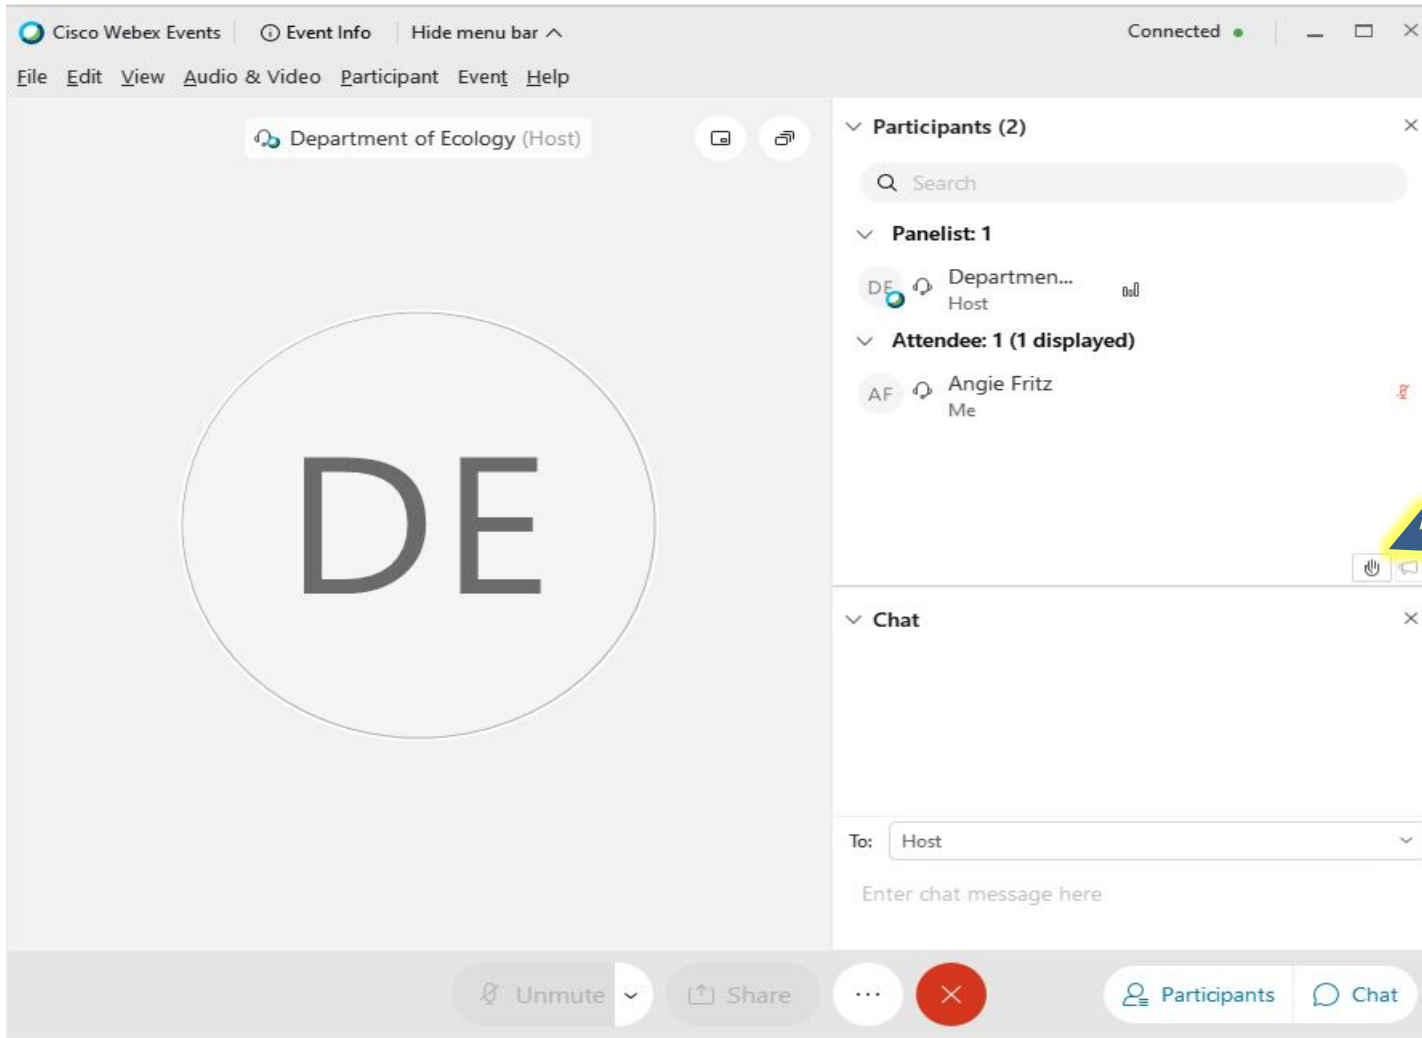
Cisco Webex Events | Event Info | Hide menu bar

Connected

File Edit View Audio & Video Participant Event Help

Department of Ecology (Host)

DE

Participants (2)

Search

Panelist: 1

DE Departmen... Host

Attendee: 1 (1 displayed)

AF Angie Fritz Me

Chat

To: Host

Enter chat message here

Unmute | Share | ... | Participants | Chat